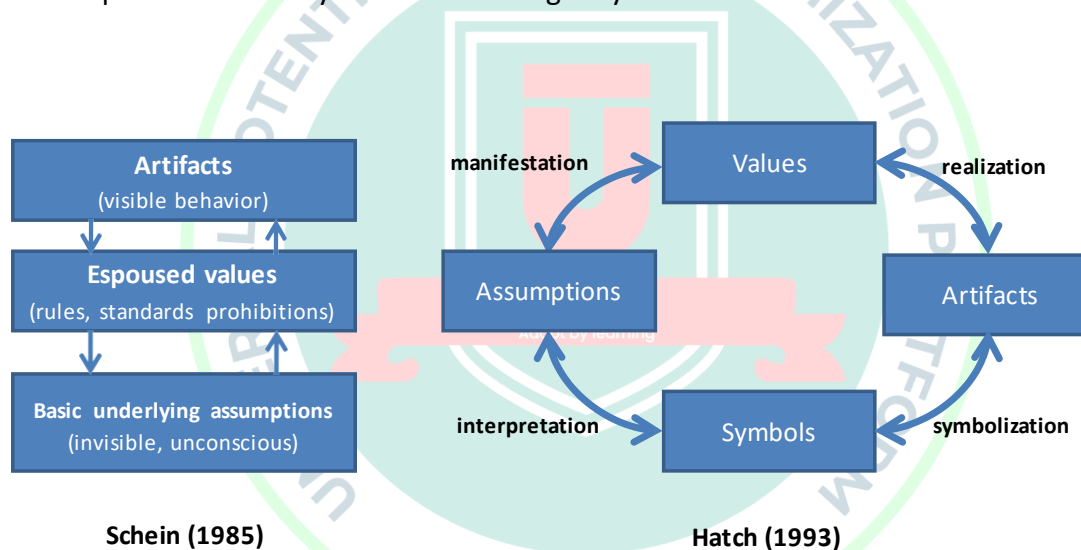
Artifacts
(visible behavior)

Espoused values
(rules, standards prohibitions)

Basic underlying assumptions
(invisible, unconscious)

Schein (1985)

manifestation

Values

realization

Assumptions

Artifacts

interpretation

Symbols

symbolization

Hatch (1993)